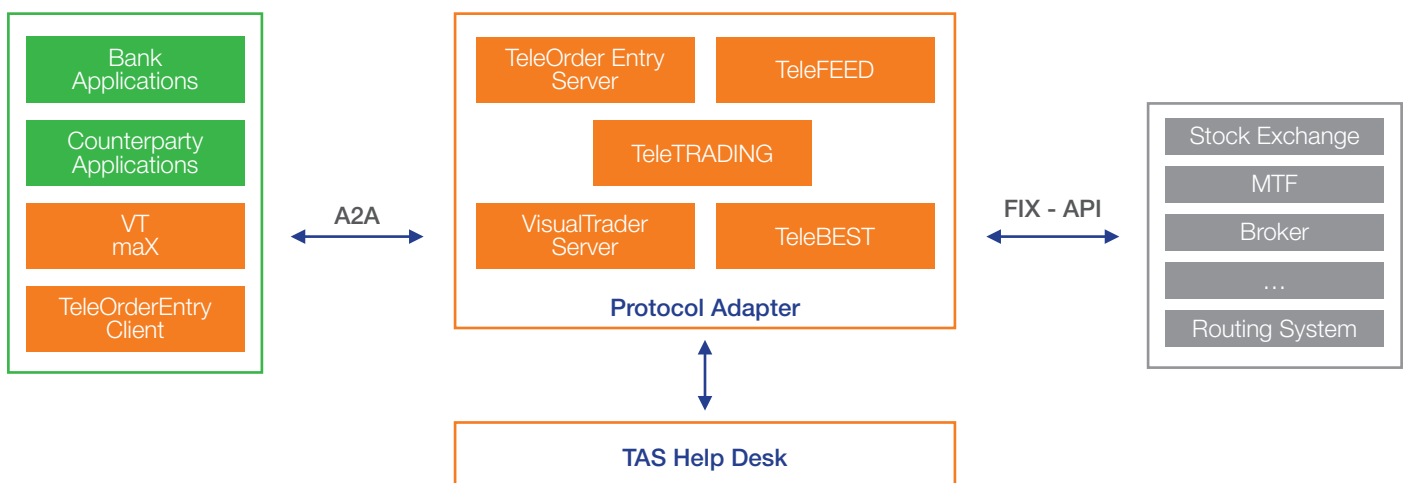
Bank Applications

Counterparty Applications

VT maX

TeleOrderEntry Client

A2A

TeleOrder Entry Server

TeleFEED

TeleTRADING

VisualTrader Server

TeleBEST

Protocol Adapter

FIX - API

Stock Exchange

MTF

Broker

…

Routing System

TAS Help Desk